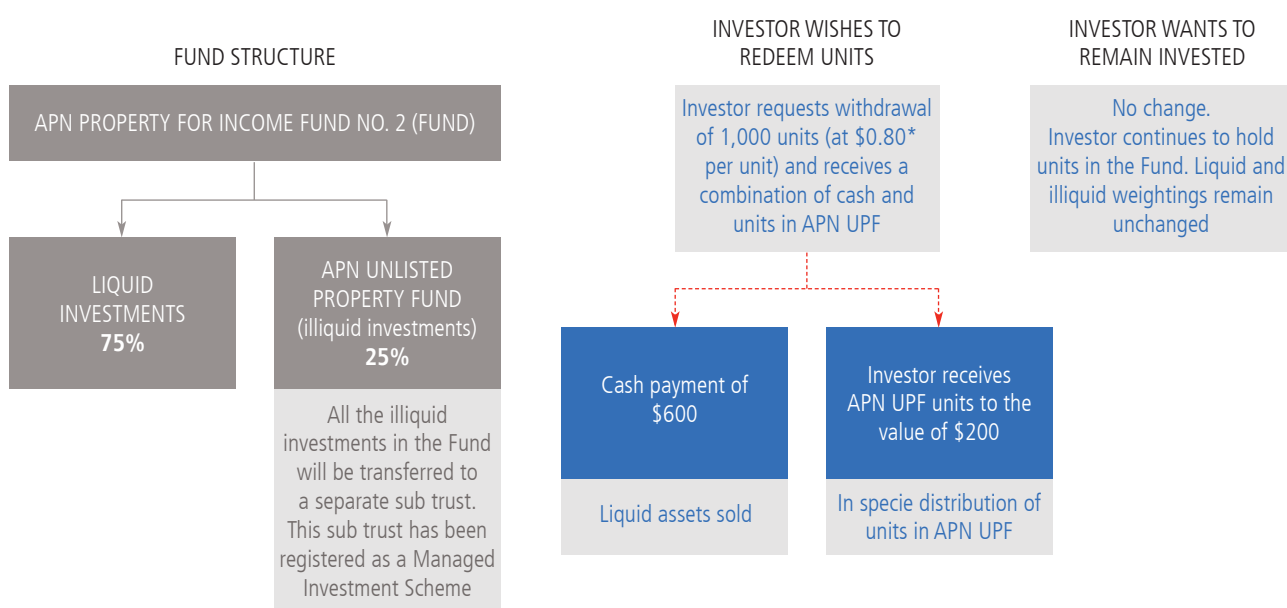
FUND STRUCTURE

APN PROPERTY FOR INCOME FUND NO. 2 (FUND)

LIQUID INVESTMENTS
75%

APN UNLISTED PROPERTY FUND (illiquid investments)
25%

All the illiquid investments in the Fund will be transferred to a separate sub trust. This sub trust has been registered as a Managed Investment Scheme

INVESTOR WISHES TO REDEEM UNITS

Investor requests withdrawal of 1,000 units (at $0.80* per unit) and receives a combination of cash and units in APN UPF

Cash payment of $600

Liquid assets sold

Investor receives APN UPF units to the value of $200

In specie distribution of units in APN UPF

INVESTOR WANTS TO REMAIN INVESTED

No change.
Investor continues to hold units in the Fund. Liquid and illiquid weightings remain unchanged